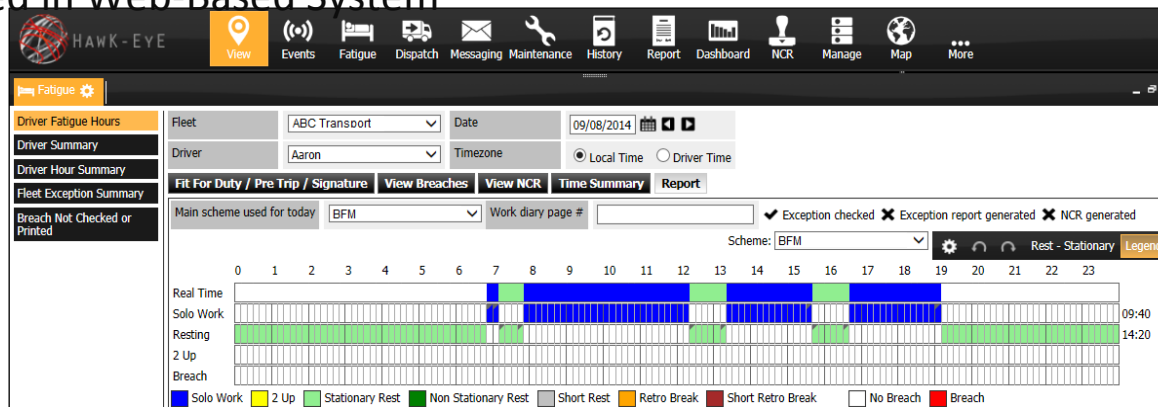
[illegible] in Web Based System

HAWK-EYE

View Events Fatigue Dispatch Messaging Maintenance History Report Dashboard NCR Manage Map More

Fatigue

Driver Fatigue Hours
Driver Summary
Driver Hour Summary
Fleet Exception Summary
Breach Not Checked or Printed

Fleet: ABC Transport
Date: 09/08/2014
Driver: Aaron
Timezone: Local Time Driver Time

Fit For Duty / Pre Trip / Signature | View Breaches | View NCR | Time Summary | Report

Main scheme used for today: BFM
Work diary page #
✔ Exception checked ✖ Exception report generated ✖ NCR generated

Scheme: BFM
Rest - Stationary Legen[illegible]

0 1 2 3 4 5 6 7 8 9 10 11 12 13 14 15 16 17 18 19 20 21 22 23

Real Time
Solo Work 09:40
Resting 14:20
2 Up
Breach

Solo Work 2 Up Stationary Rest Non Stationary Rest Short Rest Retro Break Short Retro Break No Breach Breach